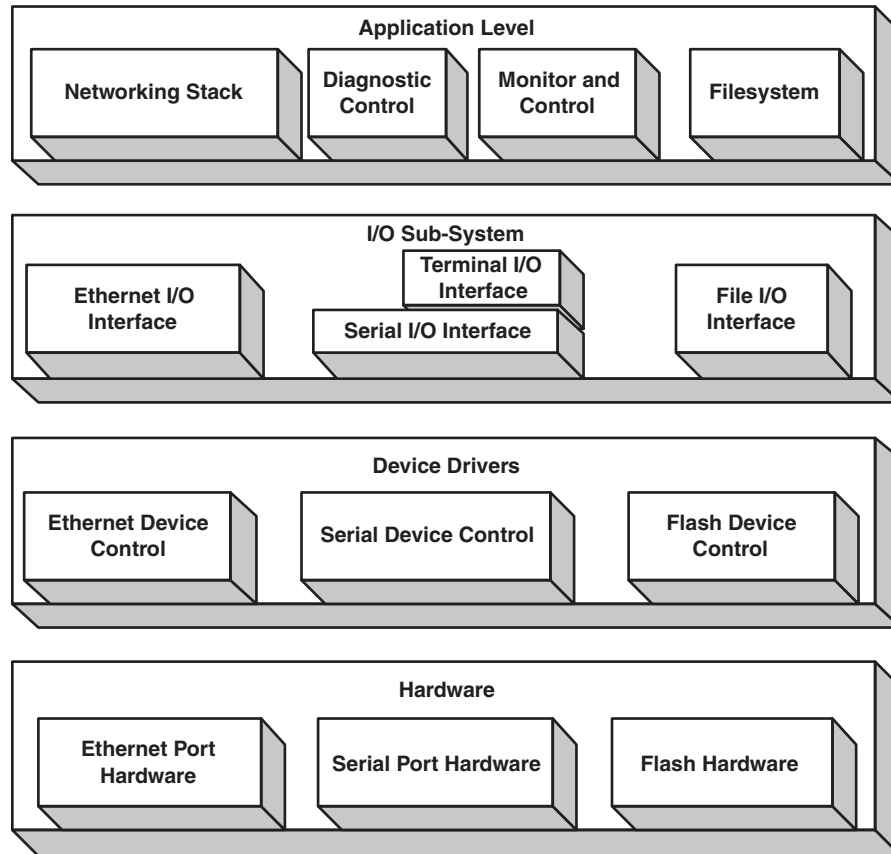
Application Level

Networking Stack

Diagnostic Control

Monitor and Control

Filesystem

I/O Sub-System

Ethernet I/O Interface

Terminal I/O Interface

Serial I/O Interface

File I/O Interface

Device Drivers

Ethernet Device Control

Serial Device Control

Flash Device Control

Hardware

Ethernet Port Hardware

Serial Port Hardware

Flash Hardware